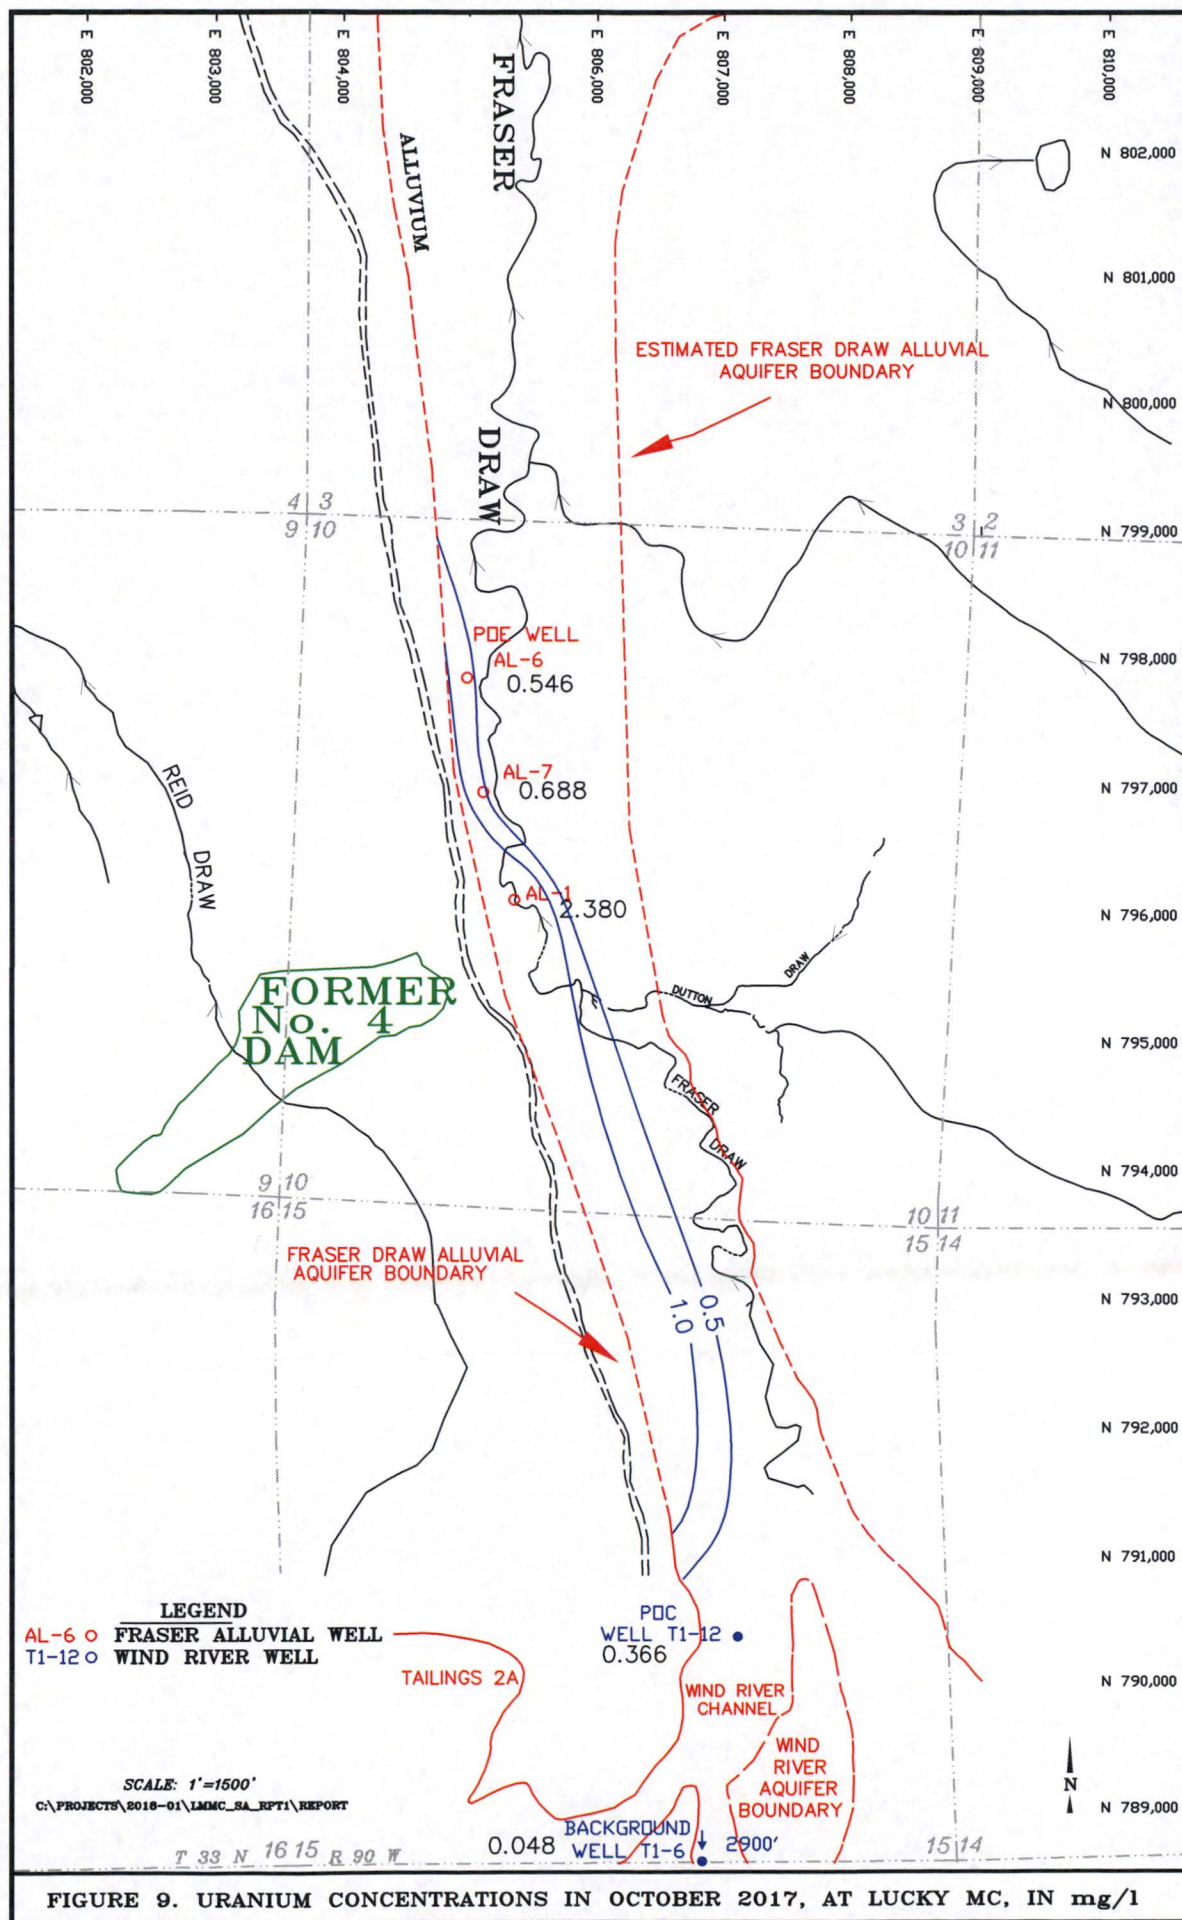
E 802,000
E 803,000
E 804,000
E 806,000
E 807,000
E 808,000
E 809,000
E 810,000

FRASER

ALLUVIUM

N 802,000

N 801,000

ESTIMATED FRASER DRAW ALLUVIAL AQUIFER BOUNDARY

N 800,000

DRAW

4 3
9 10

3 2
10 11

N 799,000

POE WELL
AL-6
0.546

N 798,000

REID

DRAW

AL-7
0.688

N 797,000

AL-1
2.380

N 796,000

DUTTON
DRAW

FORMER
No. 4
DAM

N 795,000

FRASER
DRAW

N 794,000

9 10
16 15

10 11
15 14

FRASER DRAW ALLUVIAL AQUIFER BOUNDARY

0.5
1.0

N 793,000

N 792,000

N 791,000

LEGEND
AL-6 o FRASER ALLUVIAL WELL
T1-12 o WIND RIVER WELL

POC
WELL T1-12
0.366

TAILINGS 2A

WIND RIVER CHANNEL

N 790,000

WIND RIVER AQUIFER BOUNDARY

SCALE: 1'=1500'
C:\PROJECTS\2016-01\LMMC_SA_RPT1\REPORT

N

N 789,000

BACKGROUND
0.048 WELL T1-6 2900'

T 33 N 16 15 R 90 W

15 14

FIGURE 9. URANIUM CONCENTRATIONS IN OCTOBER 2017, AT LUCKY MC, IN mg/l